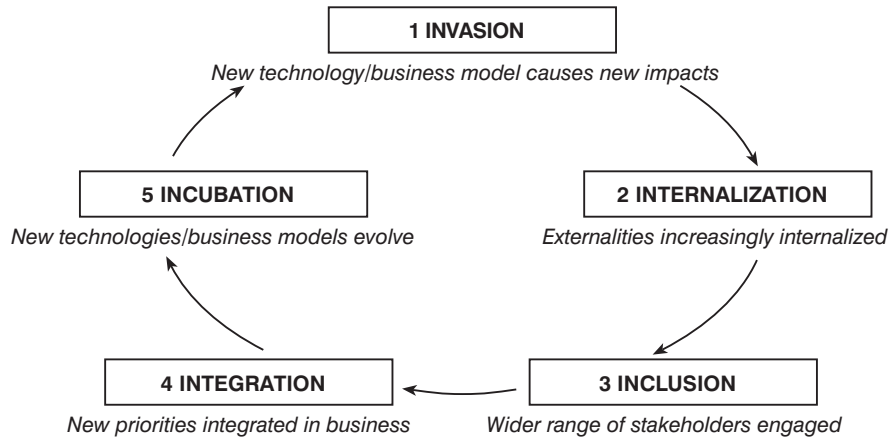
1 INVASION

New technology/business model causes new impacts

2 INTERNALIZATION

Externalities increasingly internalized

3 INCLUSION

Wider range of stakeholders engaged

4 INTEGRATION

New priorities integrated in business

5 INCUBATION

New technologies/business models evolve